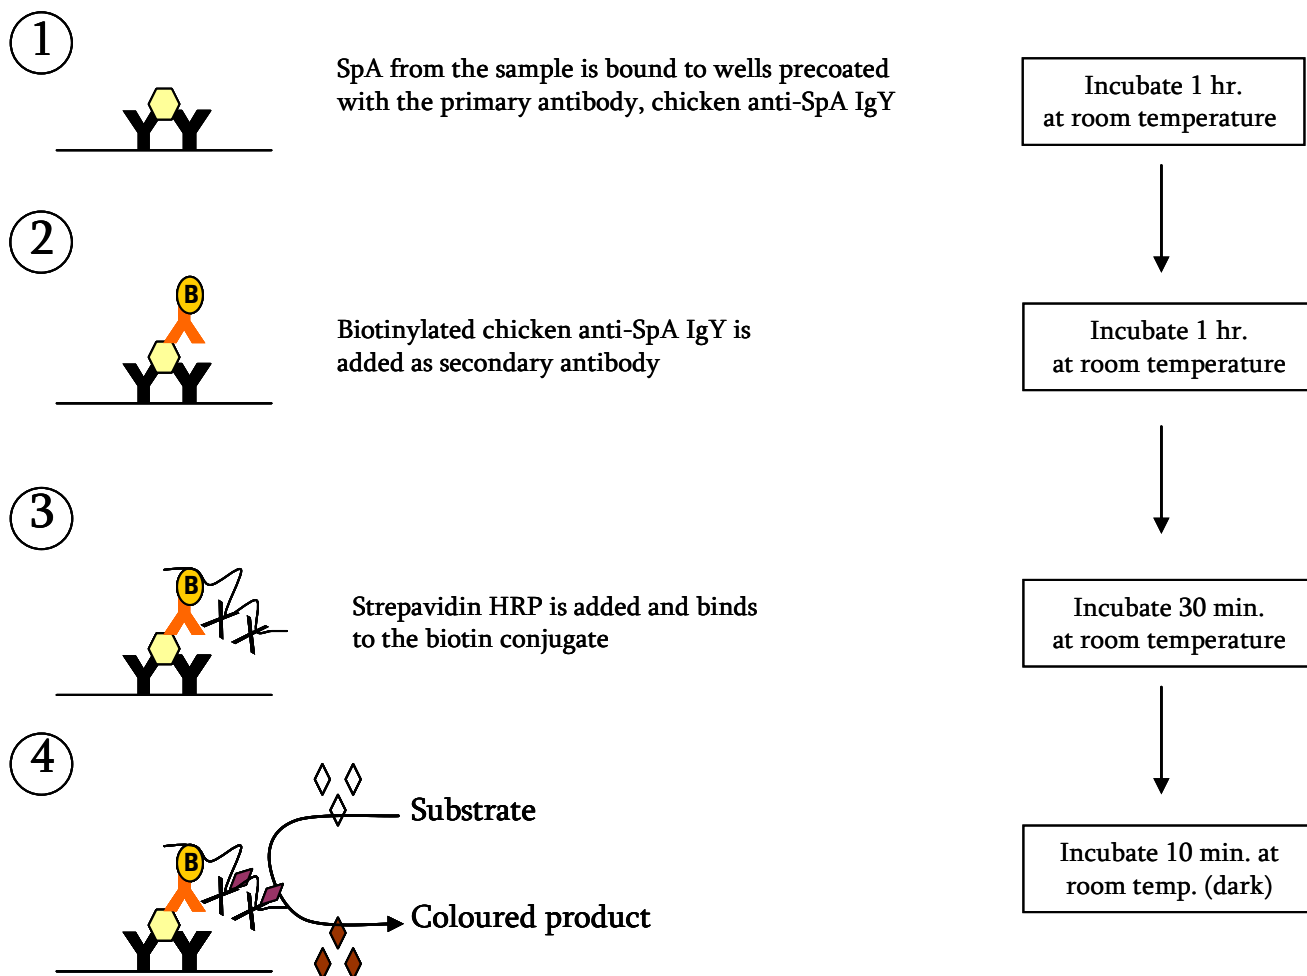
1

SpA from the sample is bound to wells precoated with the primary antibody, chicken anti-SpA IgY

Incubate 1 hr. at room temperature

2

B

Biotinylated chicken anti-SpA IgY is added as secondary antibody

Incubate 1 hr. at room temperature

3

B

Strepavidin HRP is added and binds to the biotin conjugate

Incubate 30 min. at room temperature

4

B

Substrate

Coloured product

Incubate 10 min. at room temp. (dark)